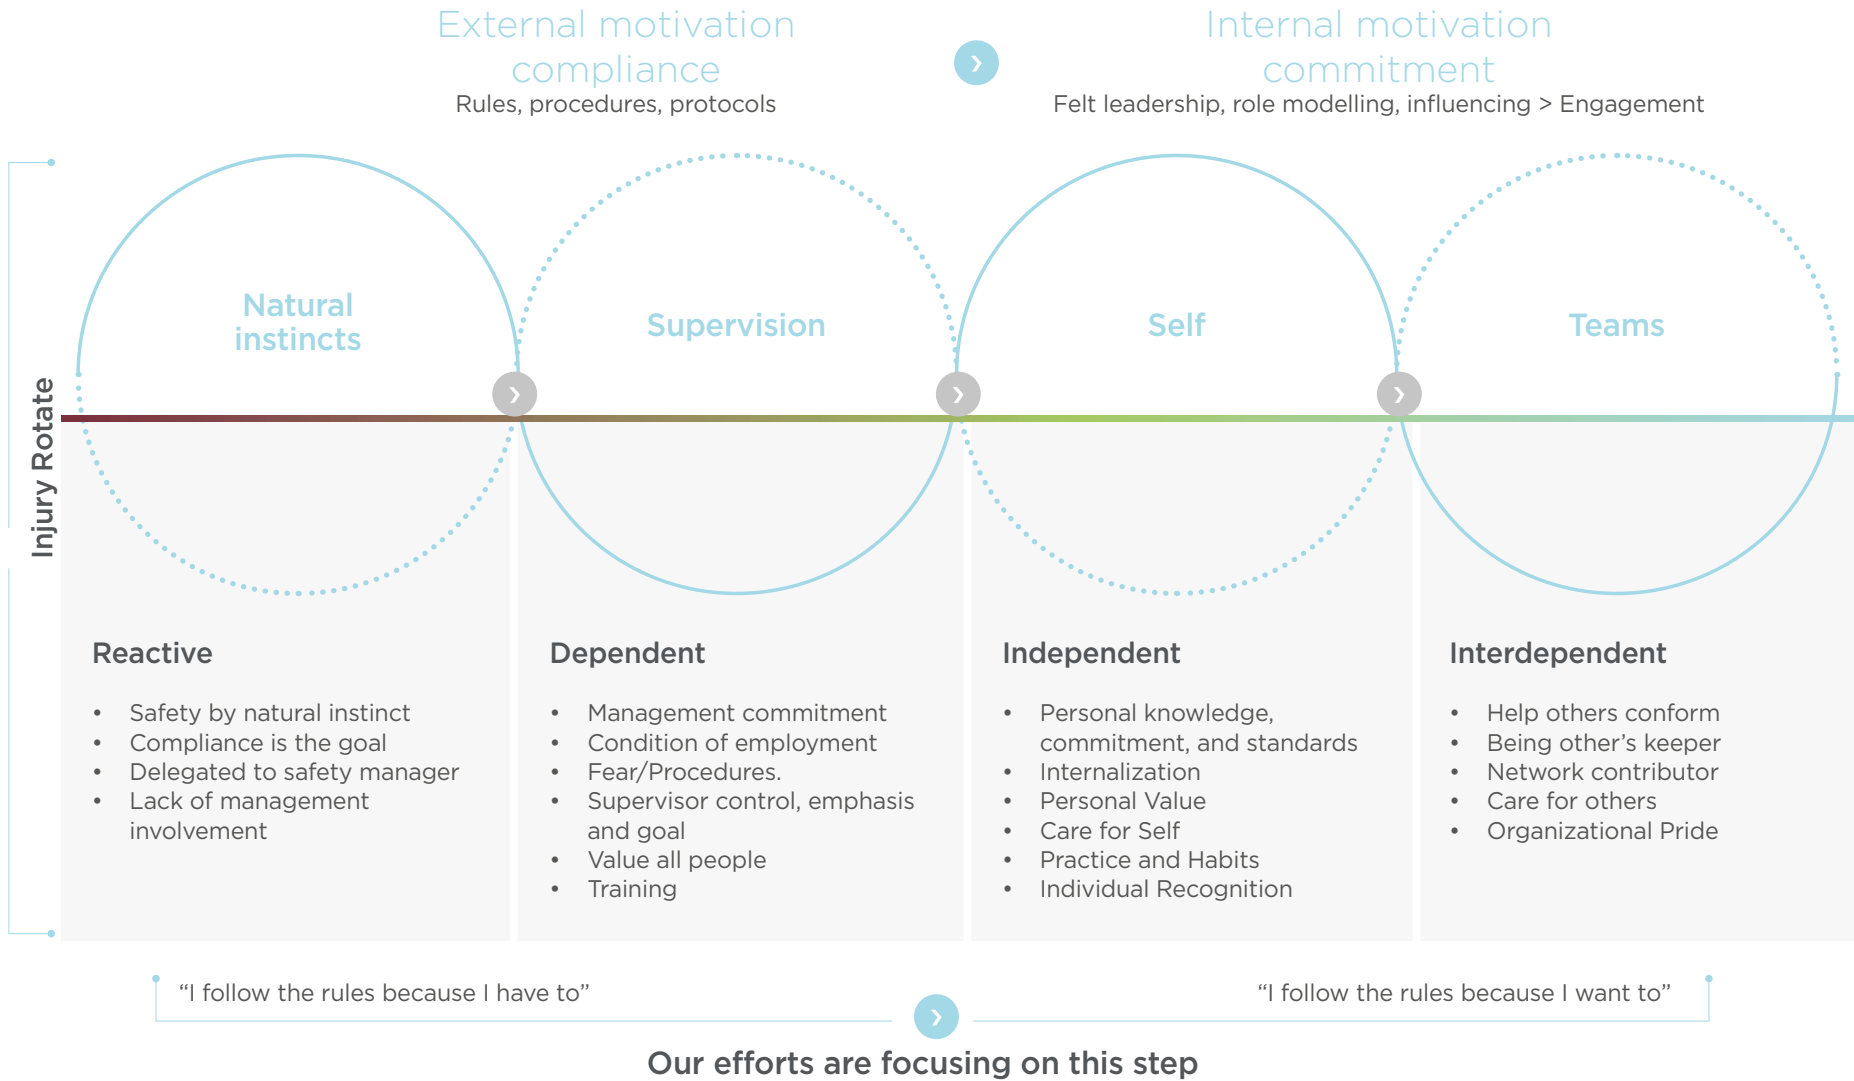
External motivation compliance
Rules, procedures, protocols

Internal motivation commitment
Felt leadership, role modelling, influencing > Engagement

Injury Rotate

Natural instincts

Supervision

Self

Teams

Reactive

- Safety by natural instinct
- Compliance is the goal
- Delegated to safety manager
- Lack of management involvement

Dependent

- Management commitment
- Condition of employment
- Fear/Procedures.
- Supervisor control, emphasis and goal
- Value all people
- Training

Independent

- Personal knowledge, commitment, and standards
- Internalization
- Personal Value
- Care for Self
- Practice and Habits
- Individual Recognition

Interdependent

- Help others conform
- Being other's keeper
- Network contributor
- Care for others
- Organizational Pride

"I follow the rules because I have to"

"I follow the rules because I want to"

Our efforts are focusing on this step